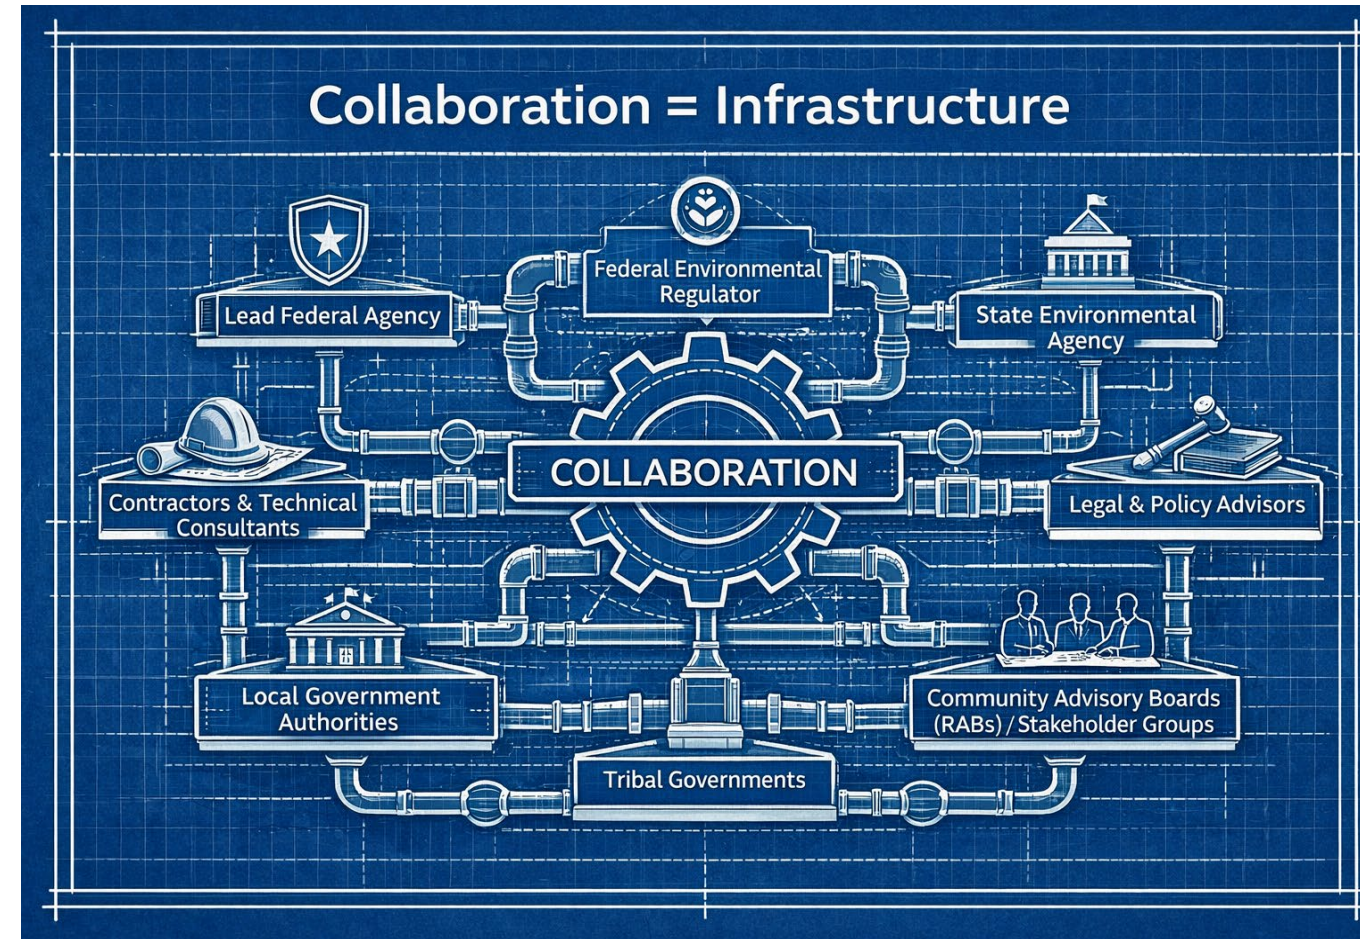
Collaboration = Infrastructure

Federal Environmental Regulator

Lead Federal Agency

State Environmental Agency

COLLABORATION

Contractors & Technical Consultants

Legal & Policy Advisors

Local Government Authorities

Community Advisory Boards (RABs) / Stakeholder Groups

Tribal Governments